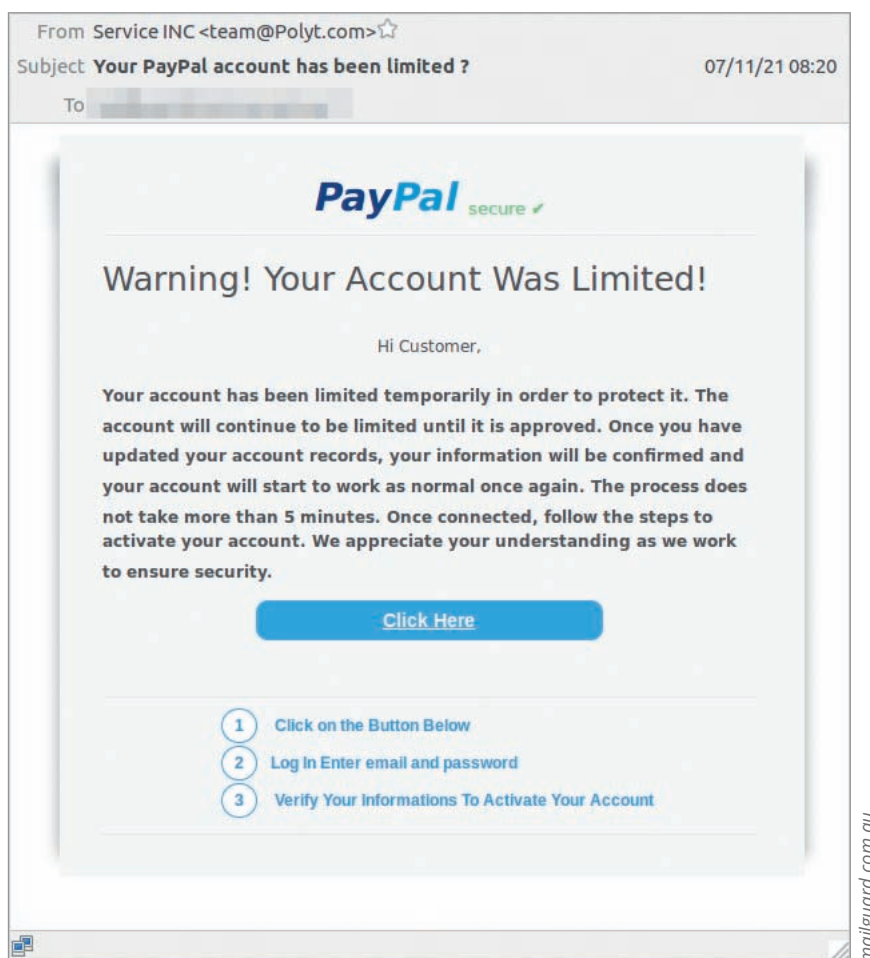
From Service INC <team@Polyt.com>
Subject **Your PayPal account has been limited ?** 07/11/21 08:20
To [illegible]

PayPal secure ✔

Warning! Your Account Was Limited!

Hi Customer,

Your account has been limited temporarily in order to protect it. The account will continue to be limited until it is approved. Once you have updated your account records, your information will be confirmed and your account will start to work as normal once again. The process does not take more than 5 minutes. Once connected, follow the steps to activate your account. We appreciate your understanding as we work to ensure security.

Click Here

1 Click on the Button Below
2 Log In Enter email and password
3 Verify Your Informations To Activate Your Account

mailguard.com.au